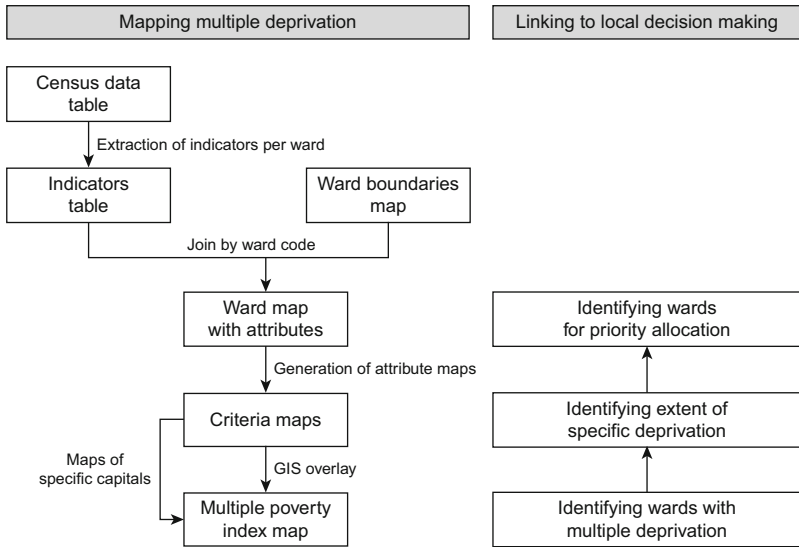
Mapping multiple deprivation

Linking to local decision making

Census data table

Extraction of indicators per ward

Indicators table

Ward boundaries map

Join by ward code

Ward map with attributes

Generation of attribute maps

Criteria maps

Maps of specific capitals

GIS overlay

Multiple poverty index map

Identifying wards for priority allocation

Identifying extent of specific deprivation

Identifying wards with multiple deprivation